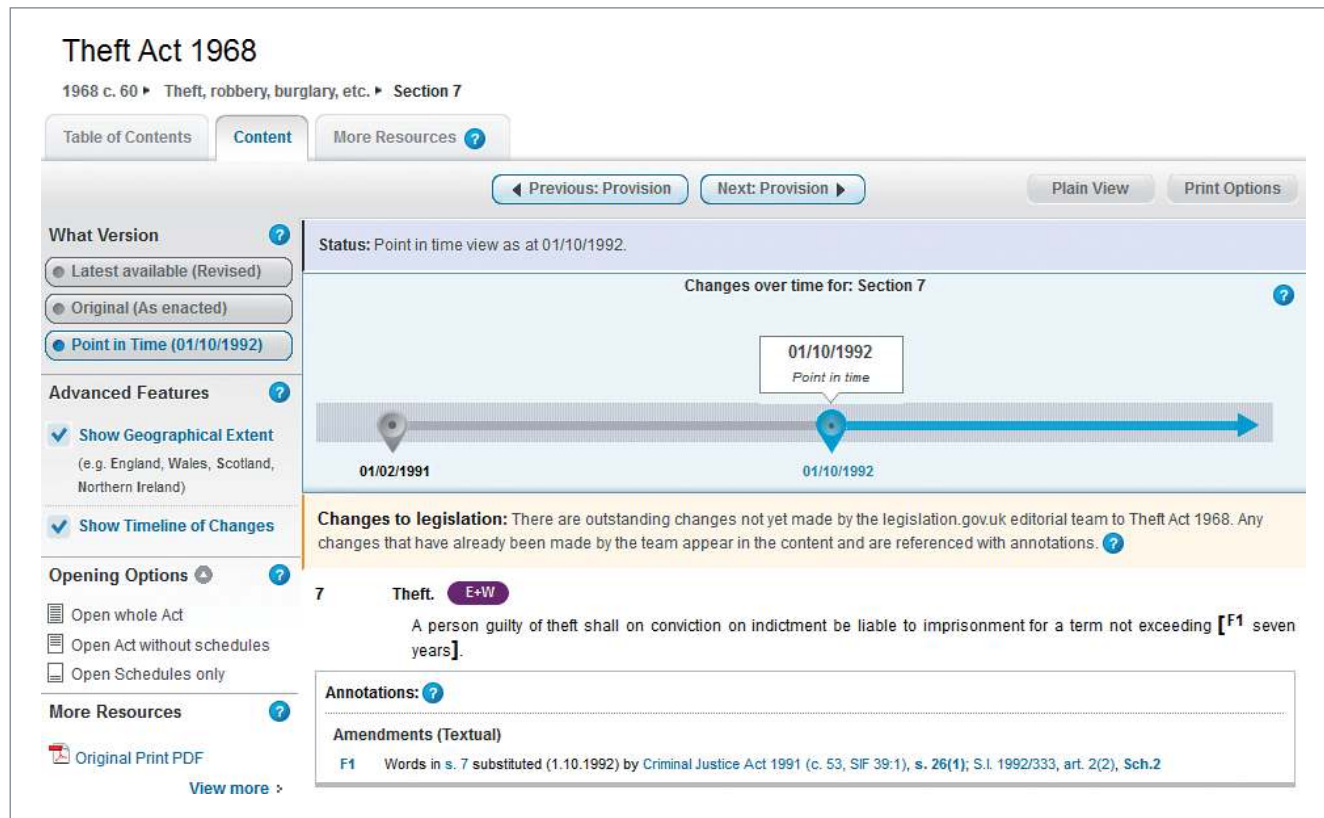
Theft Act 1968

1968 c. 60 ▸ Theft, robbery, burglary, etc. ▸ Section 7

Table of Contents | Content | More Resources ?

◂ Previous: Provision | Next: Provision ▸ | Plain View | Print Options

What Version ?
Latest available (Revised)
Original (As enacted)
Point in Time (01/10/1992)

Advanced Features ?
Show Geographical Extent
(e.g. England, Wales, Scotland, Northern Ireland)
Show Timeline of Changes

Opening Options ?
Open whole Act
Open Act without schedules
Open Schedules only

More Resources ?
Original Print PDF
View more ›

Status: Point in time view as at 01/10/1992.

Changes over time for: Section 7 ?

01/10/1992
Point in time

01/02/1991
01/10/1992

Changes to legislation: There are outstanding changes not yet made by the legislation.gov.uk editorial team to Theft Act 1968. Any changes that have already been made by the team appear in the content and are referenced with annotations. ?

7 Theft. E+W

A person guilty of theft shall on conviction on indictment be liable to imprisonment for a term not exceeding [$^{F1}$ seven years].

Annotations: ?

Amendments (Textual)

F1 Words in s. 7 substituted (1.10.1992) by Criminal Justice Act 1991 (c. 53, SIF 39:1), s. 26(1); S.I. 1992/333, art. 2(2), Sch.2